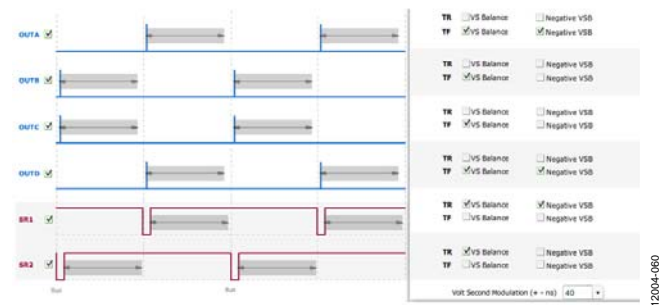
OUTA ☑
OUTB ☑
OUTC ☑
OUTD ☑
SR1 ☑
SR2 ☑

TR ☐ VS Balance ☐ Negative VSB
TF ☑ VS Balance ☑ Negative VSB

TR ☐ VS Balance ☐ Negative VSB
TF ☑ VS Balance ☐ Negative VSB

TR ☐ VS Balance ☐ Negative VSB
TF ☑ VS Balance ☐ Negative VSB

TR ☐ VS Balance ☐ Negative VSB
TF ☑ VS Balance ☑ Negative VSB

TR ☐ VS Balance ☑ Negative VSB
TF ☐ VS Balance ☐ Negative VSB

TR ☑ VS Balance ☐ Negative VSB
TF ☐ VS Balance ☐ Negative VSB

Volt Second Modulation (+ - ns) 40

12004-060